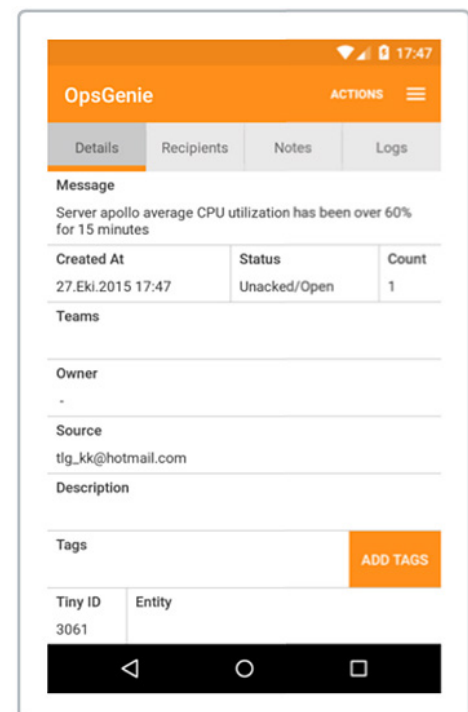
17:47

OpsGenie

ACTIONS

Details

Recipients

Notes

Logs

Message

Server apollo average CPU utilization has been over 60% for 15 minutes

| Created At | Status | Count |
|---|---|---|
| 27.Eki.2015 17:47 | Unacked/Open | 1 |

Teams

Owner

-

Source

tlg_kk@hotmail.com

Description

Tags

ADD TAGS

| Tiny ID | Entity |
|---|---|
| 3061 | |